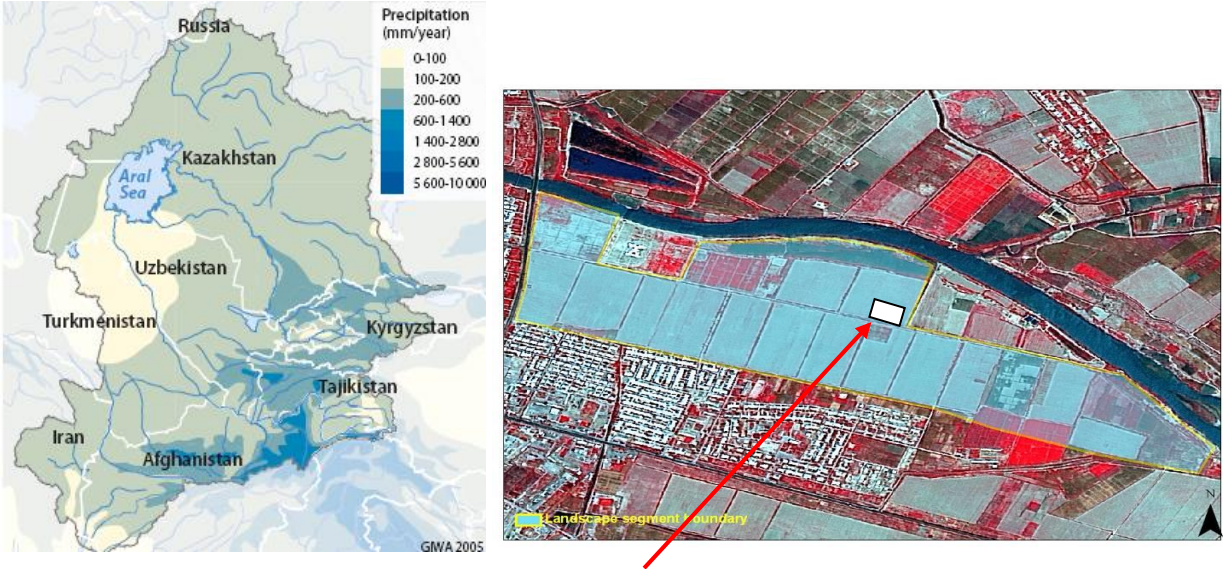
Russia

Precipitation (mm/year)

0-100
100-200
200-600
600-1 400
1 400-2 800
2 800-5 600
5 600-10 000

Kazakhstan

Aral Sea

Uzbekistan

Turkmenistan

Kyrgyzstan

Tajikistan

Iran

Afghanistan

GIWA 2005

Landscape segment boundary

N